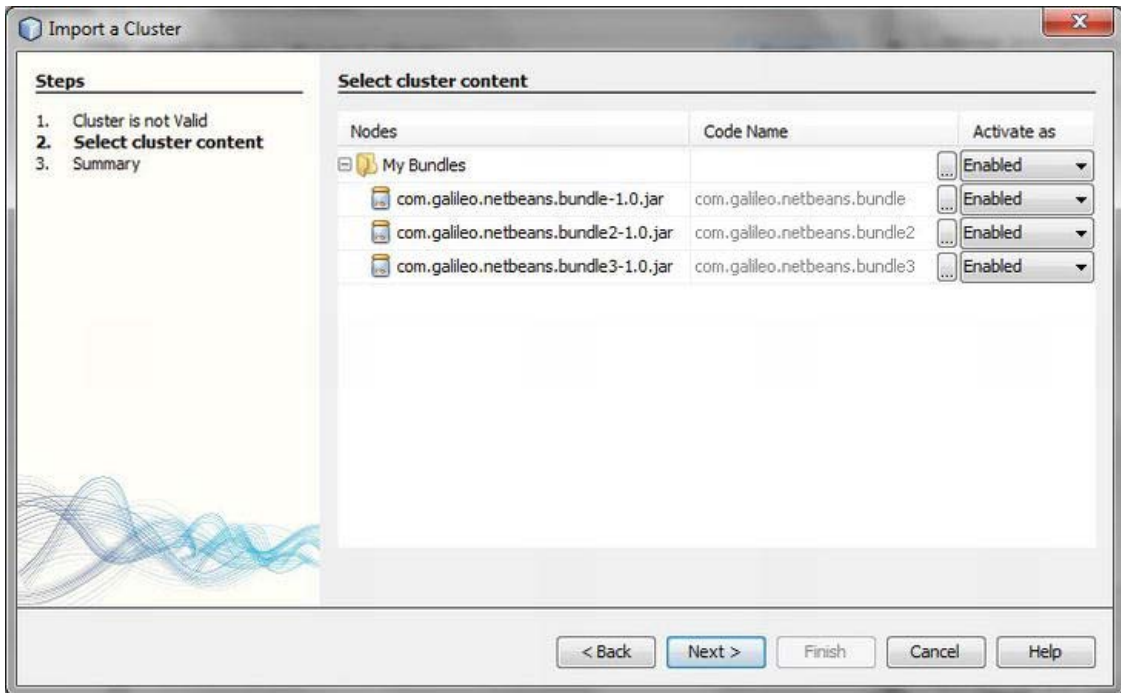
Import a Cluster

Steps

1. Cluster is not Valid
2. Select cluster content
3. Summary

Select cluster content

| Nodes | Code Name | | Activate as |
|---|---|---|---|
| My Bundles | | ... | Enabled |
| com.galileo.netbeans.bundle-1.0.jar | com.galileo.netbeans.bundle | ... | Enabled |
| com.galileo.netbeans.bundle2-1.0.jar | com.galileo.netbeans.bundle2 | ... | Enabled |
| com.galileo.netbeans.bundle3-1.0.jar | com.galileo.netbeans.bundle3 | ... | Enabled |

< Back   Next >   Finish   Cancel   Help